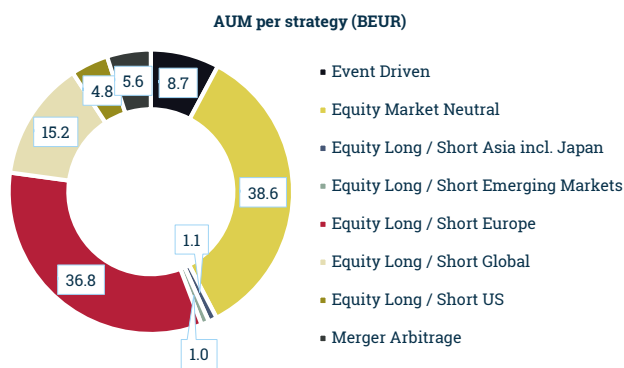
AUM per strategy (BEUR)

8.7
38.6
1.1
1.0
36.8
15.2
4.8
5.6

Event Driven
Equity Market Neutral
Equity Long / Short Asia incl. Japan
Equity Long / Short Emerging Markets
Equity Long / Short Europe
Equity Long / Short Global
Equity Long / Short US
Merger Arbitrage